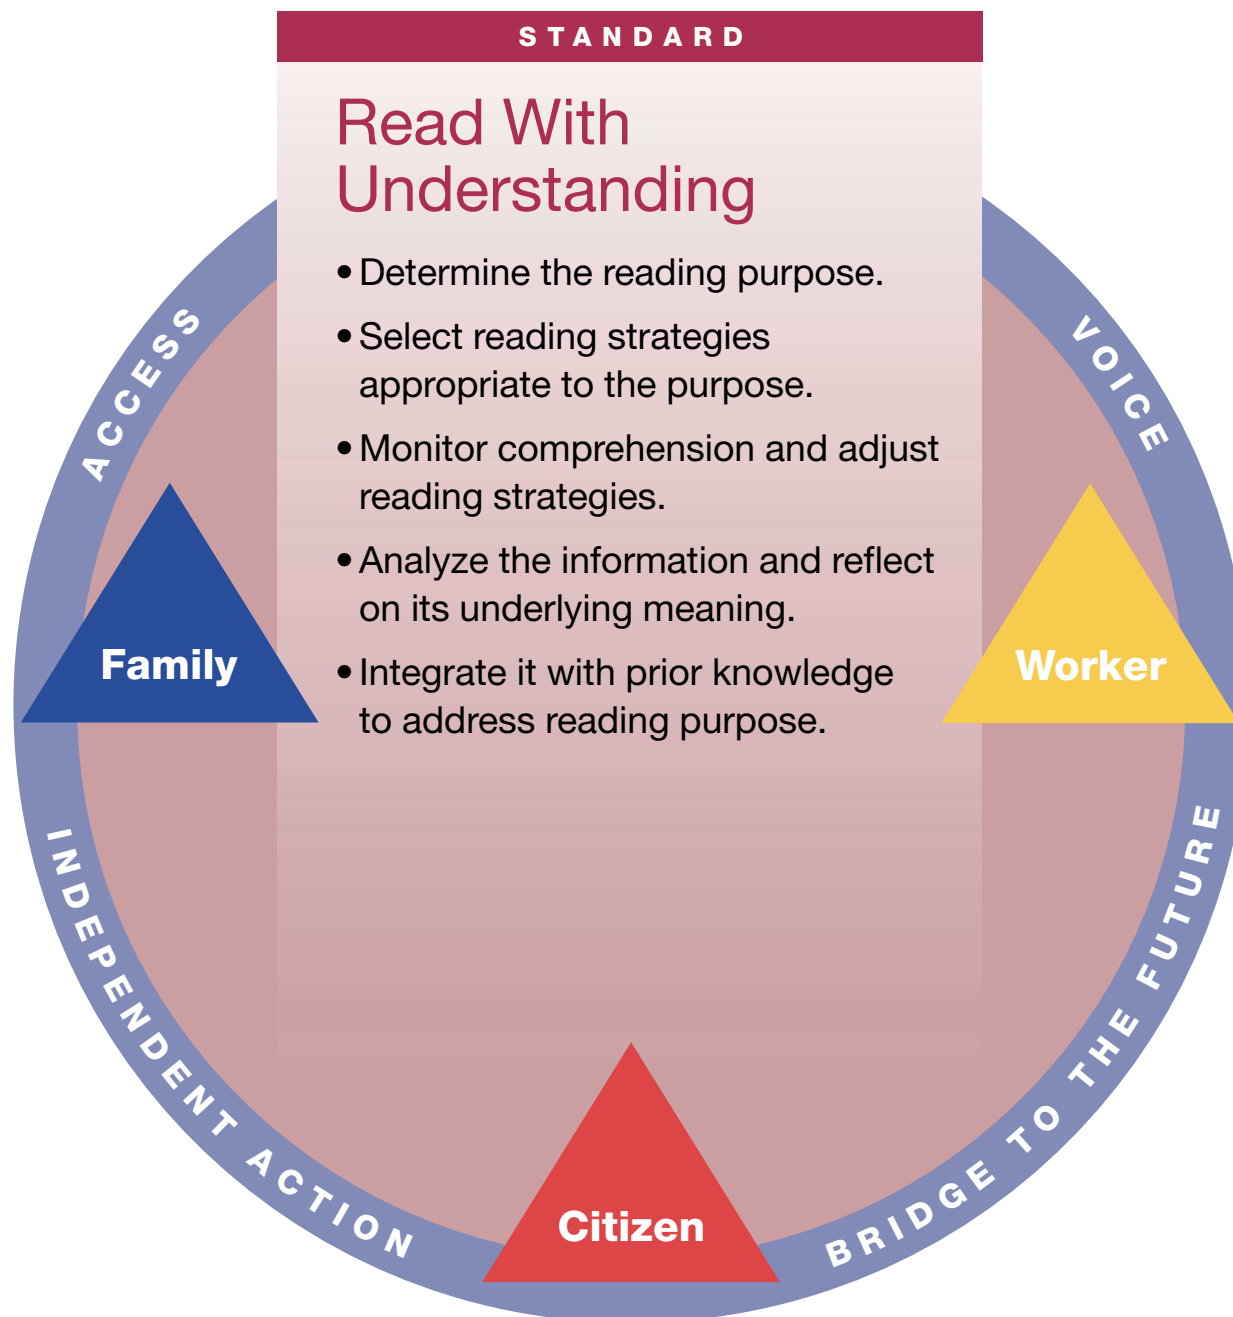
STANDARD

Read With Understanding

• Determine the reading purpose.

• Select reading strategies appropriate to the purpose.

• Monitor comprehension and adjust reading strategies.

• Analyze the information and reflect on its underlying meaning.

• Integrate it with prior knowledge to address reading purpose.

ACCESS

VOICE

Family

Worker

INDEPENDENT ACTION

BRIDGE TO THE FUTURE

Citizen